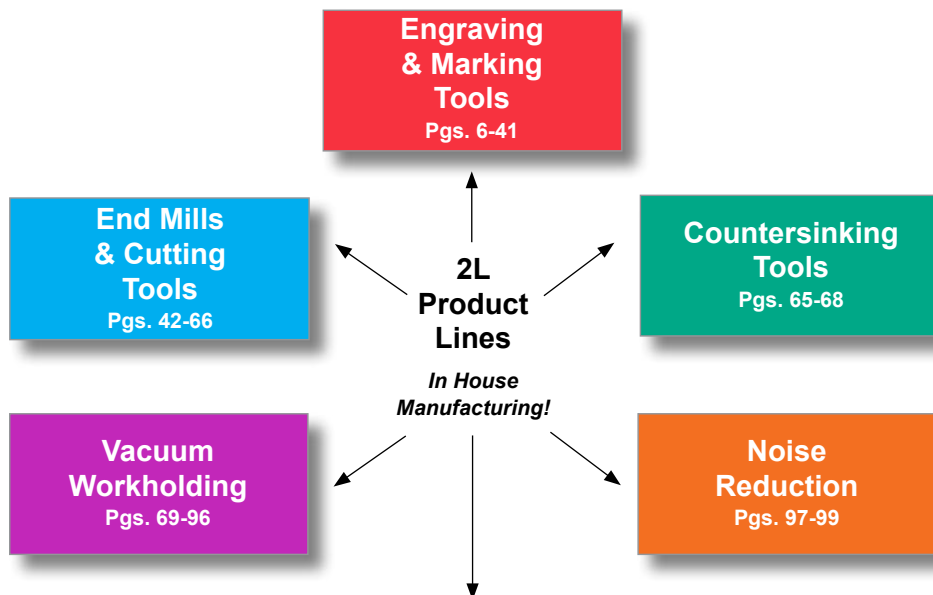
Engraving & Marking Tools
Pgs. 6-41

End Mills & Cutting Tools
Pgs. 42-66

2L Product Lines
In House Manufacturing!

Countersinking Tools
Pgs. 65-68

Vacuum Workholding
Pgs. 69-96

Noise Reduction
Pgs. 97-99